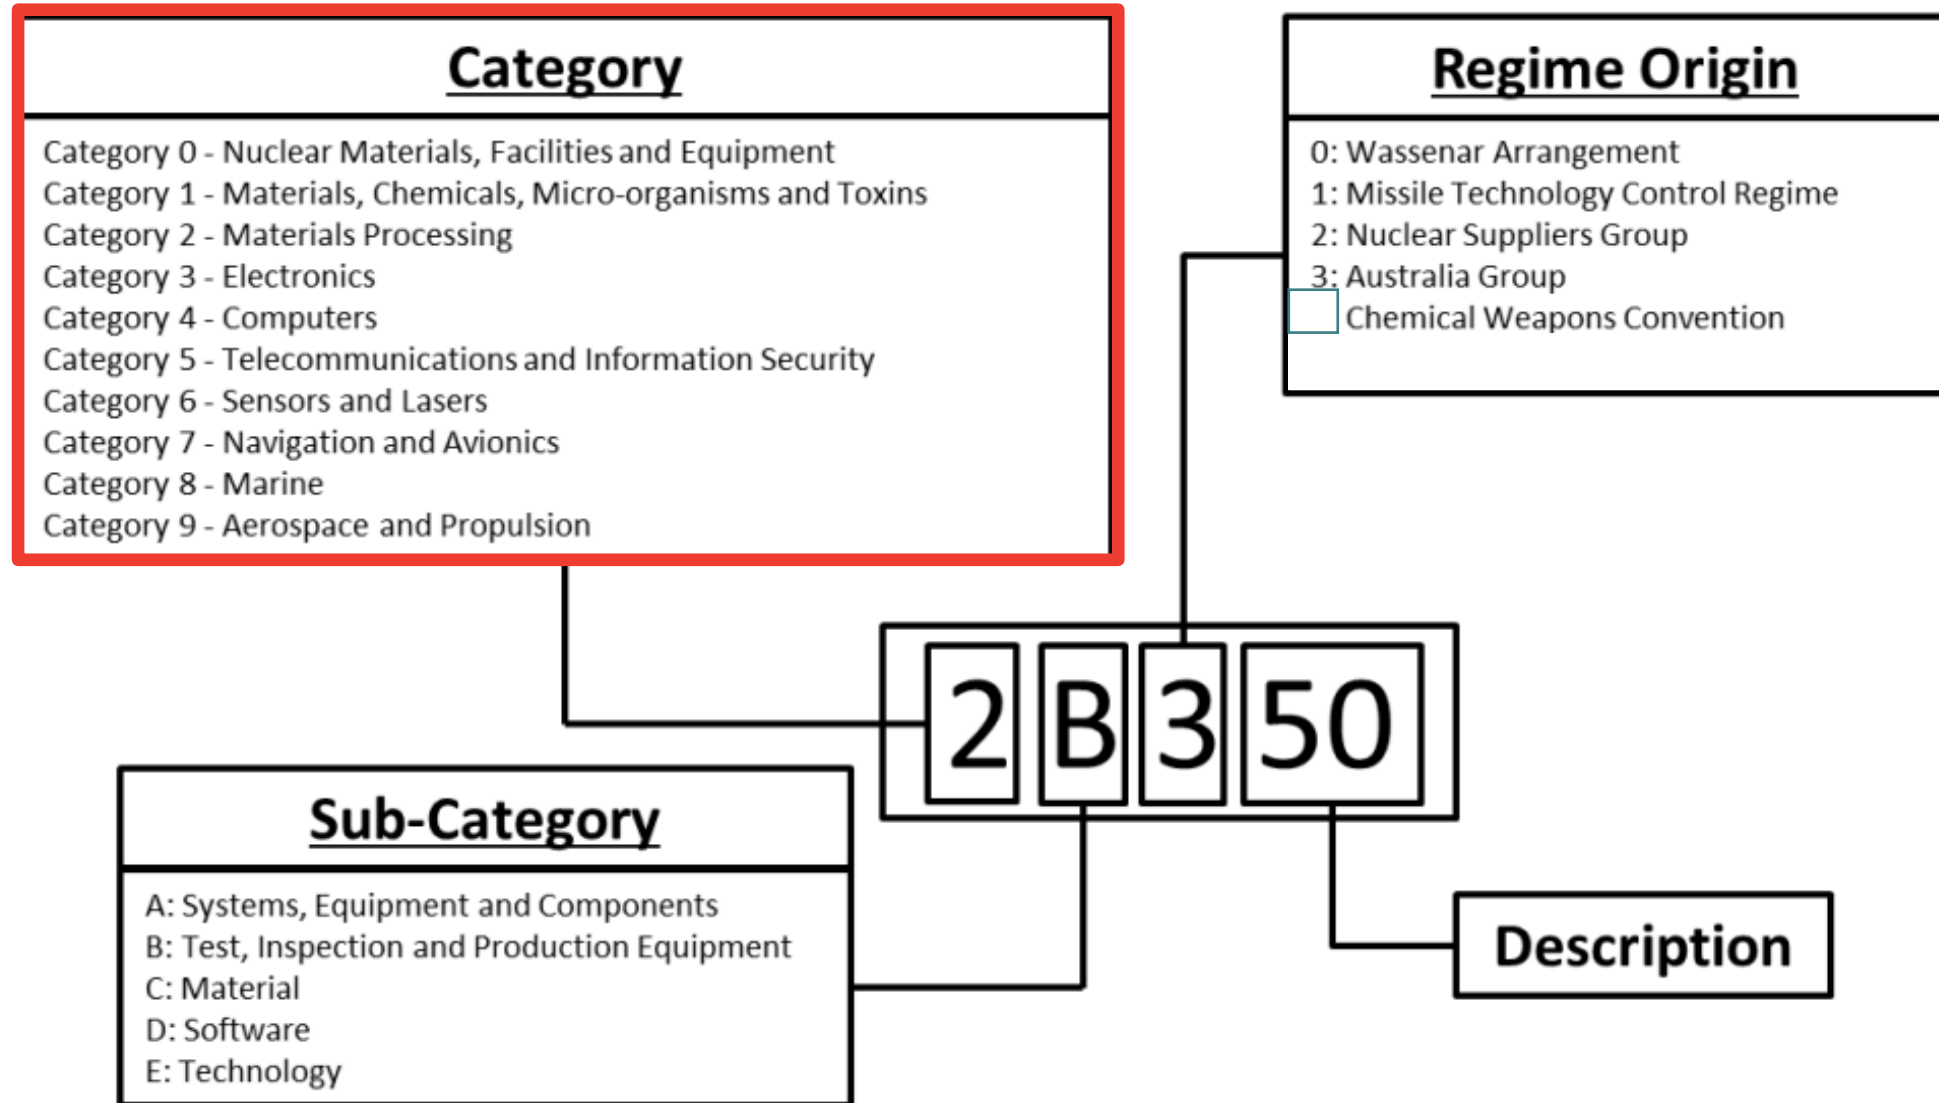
Category

Category 0 - Nuclear Materials, Facilities and Equipment
Category 1 - Materials, Chemicals, Micro-organisms and Toxins
Category 2 - Materials Processing
Category 3 - Electronics
Category 4 - Computers
Category 5 - Telecommunications and Information Security
Category 6 - Sensors and Lasers
Category 7 - Navigation and Avionics
Category 8 - Marine
Category 9 - Aerospace and Propulsion

Regime Origin

0: Wassenar Arrangement
1: Missile Technology Control Regime
2: Nuclear Suppliers Group
3: Australia Group
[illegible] Chemical Weapons Convention

2 B 3 50

Sub-Category

A: Systems, Equipment and Components
B: Test, Inspection and Production Equipment
C: Material
D: Software
E: Technology

Description